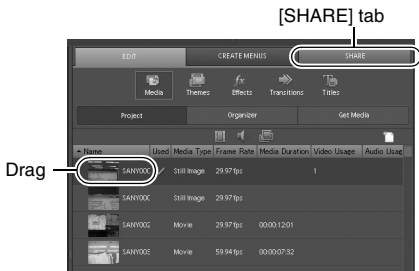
[SHARE] tab

EDIT
CREATE MENUS
SHARE

Media
Themes
Effects
Transitions
Titles

Project
Organizer
Get Media

| Name | Used | Media Type | Frame Rate | Media Duration | Video Usage | Audio Usag |
|---|---|---|---|---|---|---|
| SANY000 | ✓ | Still Image | 29.97 fps | | 1 | |
| SANY000 | | Still Image | 29.97 fps | | | |
| SANY002 | | Movie | 29.97 fps | 00:00:12:01 | | |
| SANY003 | | Movie | 59.94 fps | 00:00:07:32 | | |

Drag